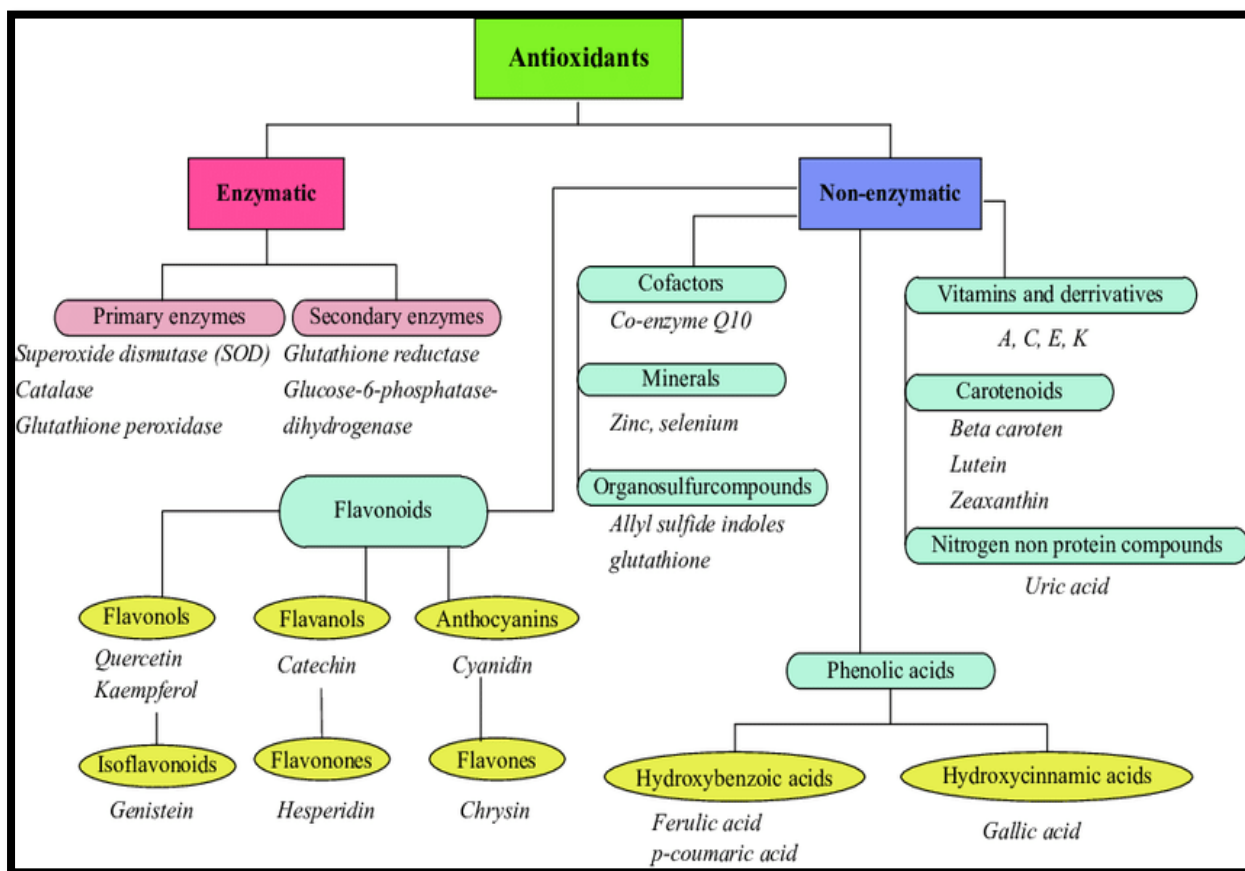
Antioxidants

Enzymatic

Non-enzymatic

Primary enzymes

Superoxide dismutase (SOD)
Catalase
Glutathione peroxidase

Secondary enzymes

Glutathione reductase
Glucose-6-phosphatase-dihydrogenase

Cofactors

Co-enzyme Q10

Minerals

Zinc, selenium

Organosulfurcompounds

Allyl sulfide indoles
glutathione

Vitamins and derrivatives

A, C, E, K

Carotenoids

Beta caroten
Lutein
Zeaxanthin

Nitrogen non protein compounds

Uric acid

Flavonoids

Flavonols

Quercetin
Kaempferol

Flavanols

Catechin

Anthocyanins

Cyanidin

Isoflavonoids

Genistein

Flavonones

Hesperidin

Flavones

Chrysin

Phenolic acids

Hydroxybenzoic acids

Ferulic acid
p-coumaric acid

Hydroxycinnamic acids

Gallic acid